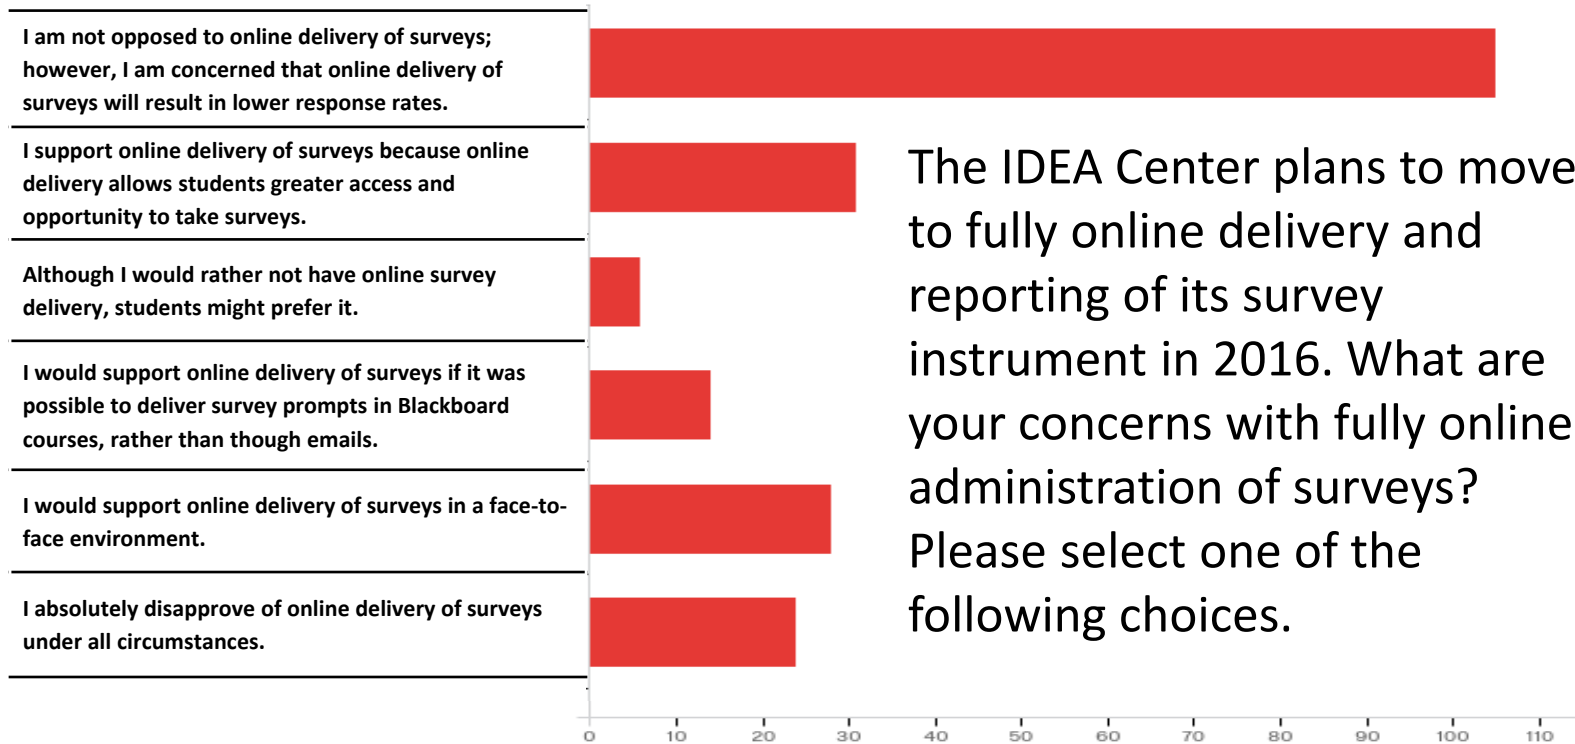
I am not opposed to online delivery of surveys; however, I am concerned that online delivery of surveys will result in lower response rates.

I support online delivery of surveys because online delivery allows students greater access and opportunity to take surveys.

Although I would rather not have online survey delivery, students might prefer it.

I would support online delivery of surveys if it was possible to deliver survey prompts in Blackboard courses, rather than though emails.

I would support online delivery of surveys in a face-to-face environment.

I absolutely disapprove of online delivery of surveys under all circumstances.

The IDEA Center plans to move to fully online delivery and reporting of its survey instrument in 2016. What are your concerns with fully online administration of surveys? Please select one of the following choices.

0 10 20 30 40 50 60 70 80 90 100 110